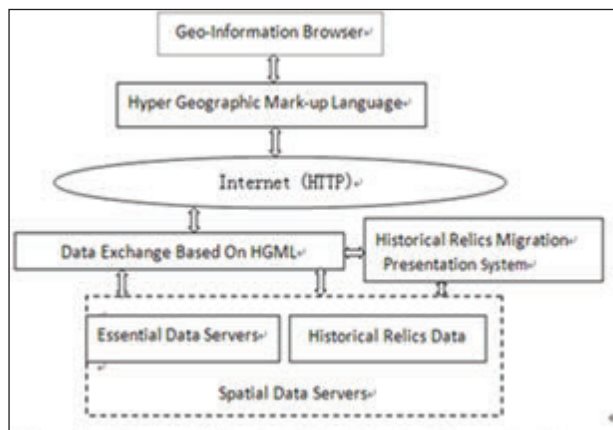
Geo-Information Browser

Hyper Geographic Mark-up Language

Internet (HTTP)

Data Exchange Based On HGML

Historical Relics Migration Presentation System

Essential Data Servers

Historical Relics Data

Spatial Data Servers